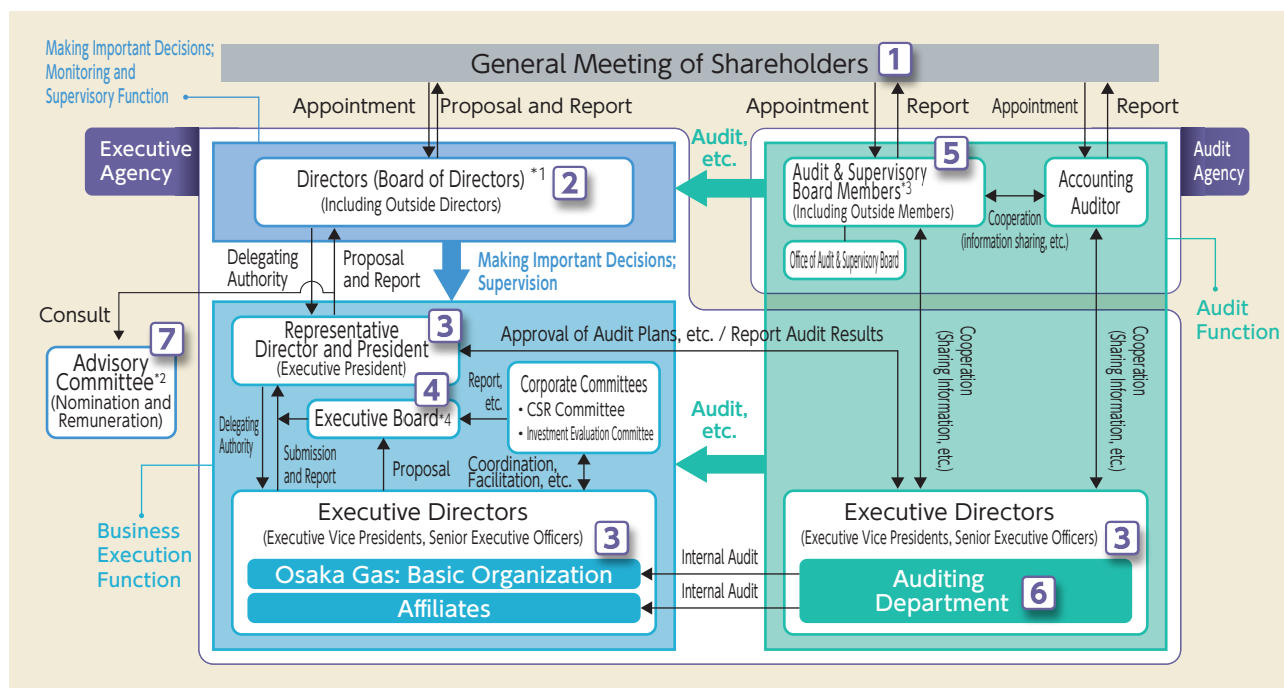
Making Important Decisions; Monitoring and Supervisory Function

General Meeting of Shareholders 1

Appointment Proposal and Report

Appointment Report Appointment Report

Executive Agency

Audit Agency

Audit, etc.

Directors (Board of Directors) *1 2
(Including Outside Directors)

Audit & Supervisory Board Members*3 5
(Including Outside Members)

Accounting Auditor

Cooperation (information sharing, etc.)

Office of Audit & Supervisory Board

Delegating Authority

Proposal and Report

Making Important Decisions; Supervision

Audit Function

Consult

Advisory Committee*2 7
(Nomination and Remuneration)

Representative Director and President 3
(Executive President)

Approval of Audit Plans, etc. / Report Audit Results

Cooperation (Sharing information, etc.)

Cooperation (Sharing information, etc.)

Report, etc.

Corporate Committees
• CSR Committee
• Investment Evaluation Committee

Executive Board*4 4

Delegating Authority

Submission and Report

Proposal

Coordination, Facilitation, etc.

Audit, etc.

Business Execution Function

Executive Directors
(Executive Vice Presidents, Senior Executive Officers) 3

Osaka Gas: Basic Organization

Affiliates

Internal Audit

Internal Audit

Executive Directors
(Executive Vice Presidents, Senior Executive Officers) 3

Auditing Department 6